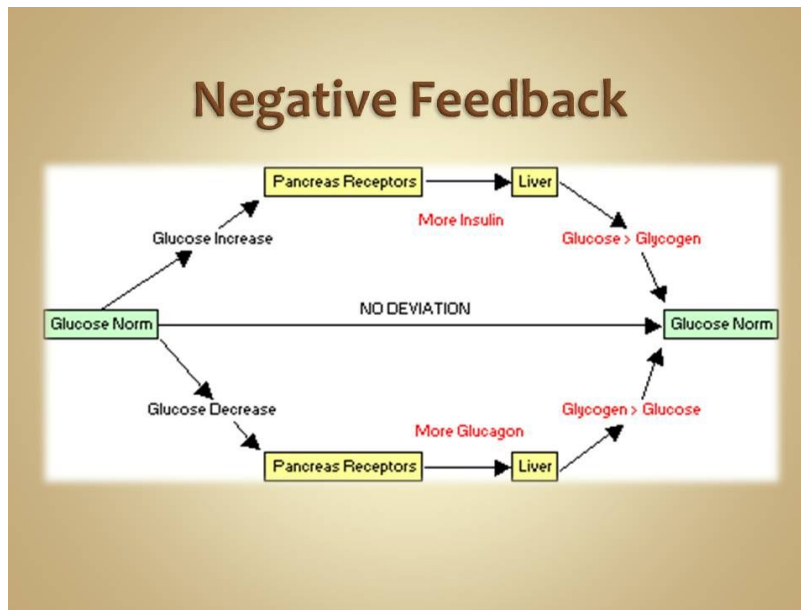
Negative Feedback

Pancreas Receptors

Liver

More Insulin

Glucose Increase

Glucose > Glycogen

Glucose Norm

NO DEVIATION

Glucose Norm

Glucose Decrease

Glycogen > Glucose

More Glucagon

Pancreas Receptors

Liver